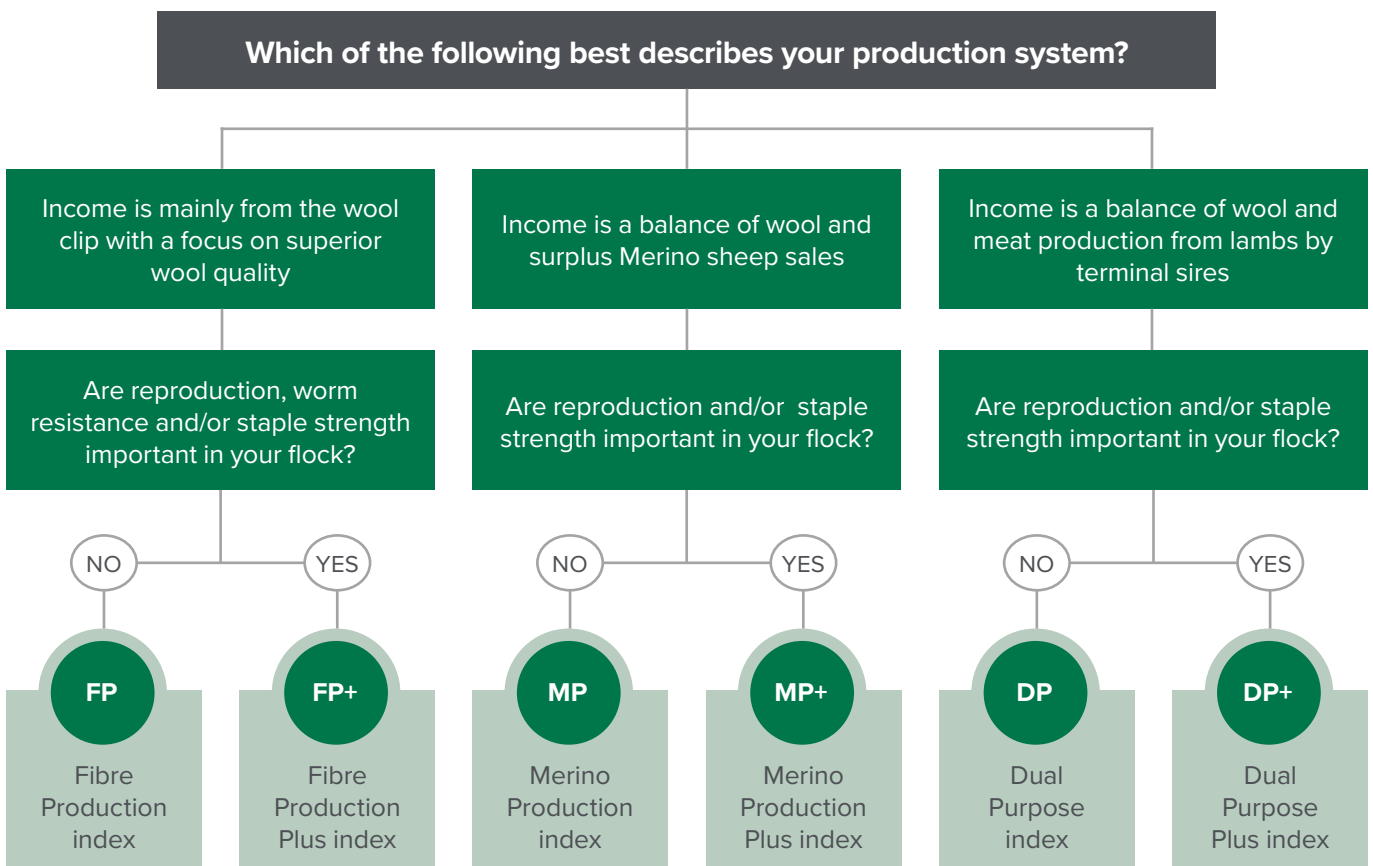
Which of the following best describes your production system?

Income is mainly from the wool clip with a focus on superior wool quality

Are reproduction, worm resistance and/or staple strength important in your flock?

NO

YES

FP

Fibre Production index

FP+

Fibre Production Plus index

Income is a balance of wool and surplus Merino sheep sales

Are reproduction and/or staple strength important in your flock?

NO

YES

MP

Merino Production index

MP+

Merino Production Plus index

Income is a balance of wool and meat production from lambs by terminal sires

Are reproduction and/or staple strength important in your flock?

NO

YES

DP

Dual Purpose index

DP+

Dual Purpose Plus index